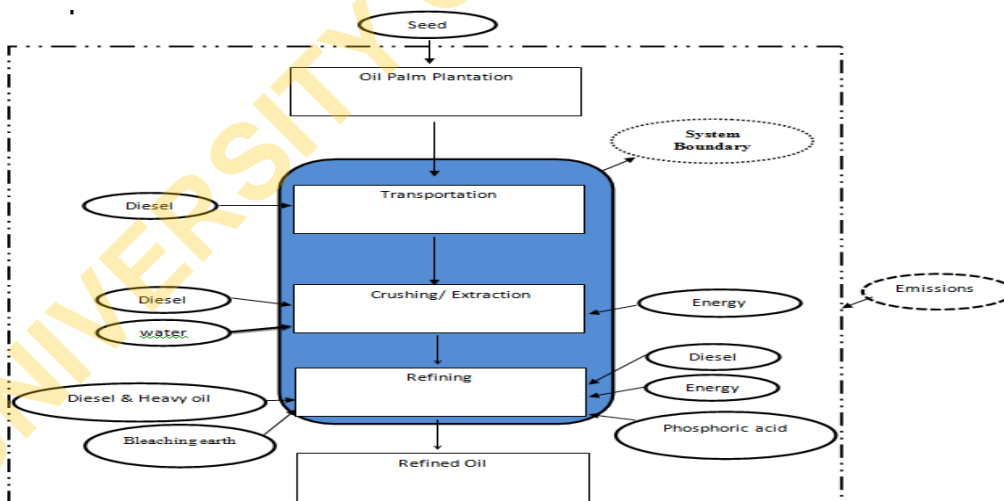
Seed

Oil Palm Plantation

System Boundary

Diesel

Transportation

Diesel

Crushing/ Extraction

Energy

Emissions

water

Diesel

Refining

Energy

Diesel & Heavy oil

Bleaching earth

Phosphoric acid

Refined Oil

UNIVERSITY